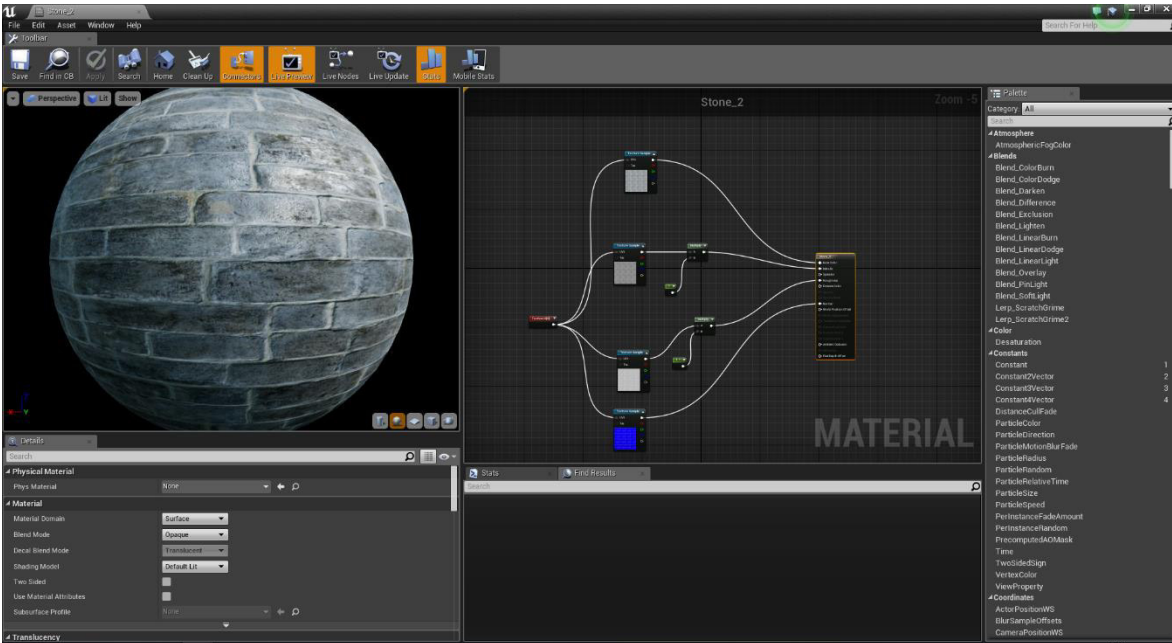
Stone_2
File Edit Asset Window Help
Search For Help
Toolbar
Save Find in CB Apply Search Home Clean Up Connectors Live Preview Live Nodes Live Update Stats Mobile Stats
Perspective Lit Show
Stone_2
Zoom -5
MATERIAL
Details
Search
Physical Material
Phys Material None
Material
Material Domain Surface
Blend Mode Opaque
Decal Blend Mode Translucent
Shading Model Default Lit
Two Sided
Use Material Attributes
Subsurface Profile None
Translucency
Stats
Find Results
Search
Palette
Category All
Search
Atmosphere
AtmosphericFogColor
Blends
Blend_ColorBurn
Blend_ColorDodge
Blend_Darken
Blend_Difference
Blend_Exclusion
Blend_Lighten
Blend_LinearBurn
Blend_LinearDodge
Blend_LinearLight
Blend_Overlay
Blend_PinLight
Blend_SoftLight
Lerp_ScratchGrime
Lerp_ScratchGrime2
Color
Desaturation
Constants
Constant 1
Constant2Vector 2
Constant3Vector 3
Constant4Vector 4
DistanceCullFade
ParticleColor
ParticleDirection
ParticleMotionBlurFade
ParticleRadius
ParticleRandom
ParticleRelativeTime
ParticleSize
ParticleSpeed
PerInstanceFadeAmount
PerInstanceRandom
PrecomputedAOMask
Time
TwoSidedSign
VertexColor
ViewProperty
Coordinates
ActorPositionWS
BlurSampleOffsets
CameraPositionWS